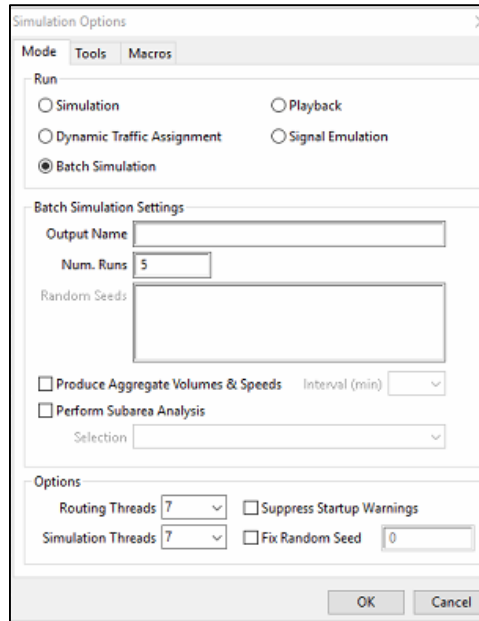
Simulation Options

Mode | Tools | Macros

Run

○ Simulation
○ Playback
○ Dynamic Traffic Assignment
○ Signal Emulation
◉ Batch Simulation

Batch Simulation Settings

Output Name

Num. Runs 5

Random Seeds

☐ Produce Aggregate Volumes & Speeds
Interval (min)

☐ Perform Subarea Analysis

Selection

Options

Routing Threads 7
☐ Suppress Startup Warnings

Simulation Threads 7
☐ Fix Random Seed
0

OK
Cancel